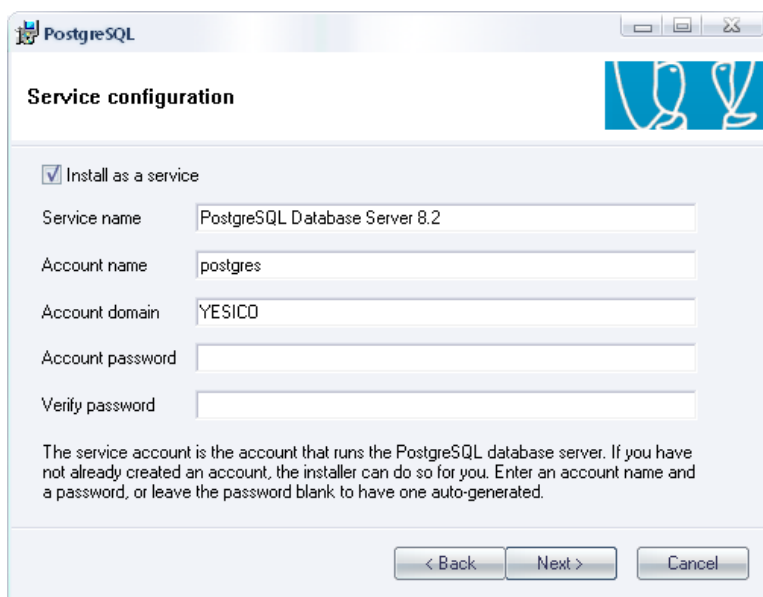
PostgreSQL

Service configuration

Install as a service

Service name PostgreSQL Database Server 8.2

Account name postgres

Account domain YESICO

Account password

Verify password

The service account is the account that runs the PostgreSQL database server. If you have not already created an account, the installer can do so for you. Enter an account name and a password, or leave the password blank to have one auto-generated.

< Back Next > Cancel